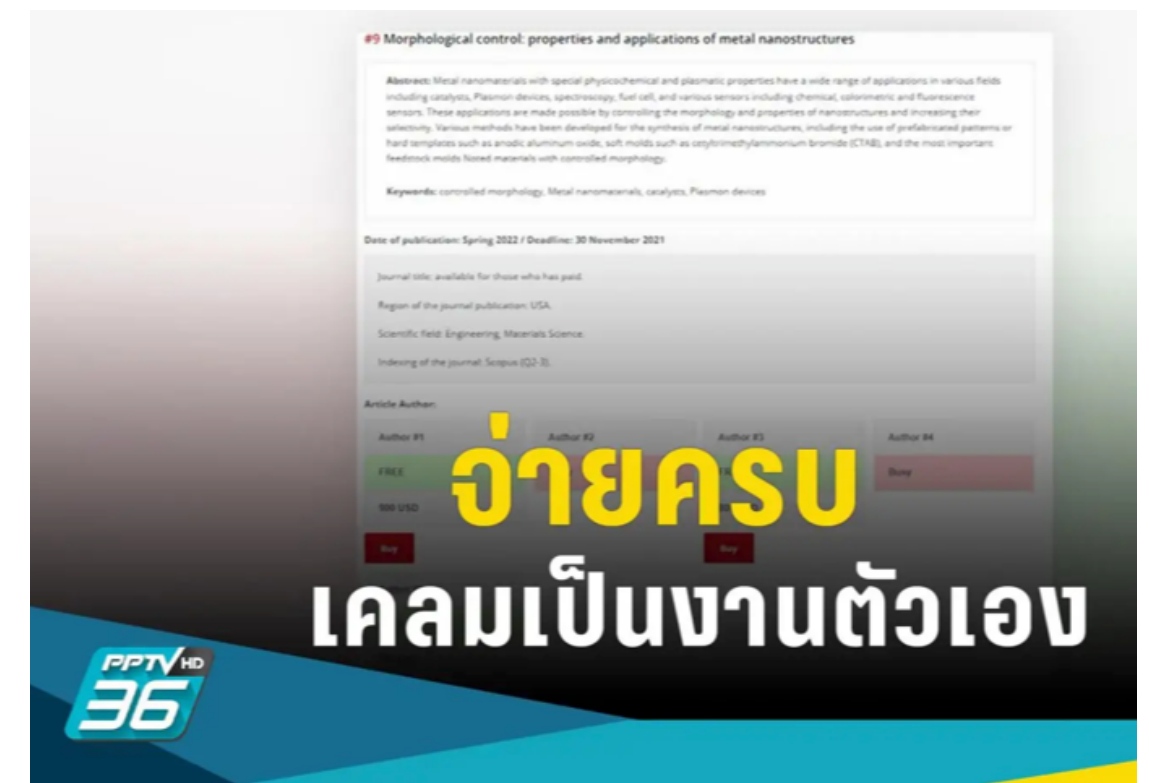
#9 Morphological control: properties and applications of metal nanostructures

Abstract: Metal nanomaterials with special physicochemical and plasmatic properties have a wide range of applications in various fields including catalysts, Plasmon devices, spectroscopy, fuel cell, and various sensors including chemical, colorimetric and fluorescence sensors. These applications are made possible by controlling the morphology and properties of nanostructures and increasing their selectivity. Various methods have been developed for the synthesis of metal nanostructures, including the use of prefabricated patterns or hard templates such as anodic aluminum oxide, soft molds such as cetyltrimethylammonium bromide (CTAB), and the most important feedstock molds Noted materials with controlled morphology.

Keywords: controlled morphology, Metal nanomaterials, catalysts, Plasmon devices

Date of publication: Spring 2022 / Deadline: 30 November 2021

Journal title: available for those who has paid.

Region of the journal publication: USA.

Scientific field: Engineering, Materials Science.

Indexing of the journal: Scopus (Q2-3).

Article Author:

| Author #1 | Author #2 | Author #3 | Author #4 |
|---|---|---|---|
| FREE | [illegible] | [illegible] | Busy |
| 900 USD | | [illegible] | |
| Buy | | Buy | |

จ่ายครบ
เคลมเป็นงานตัวเอง

PPTV HD 36